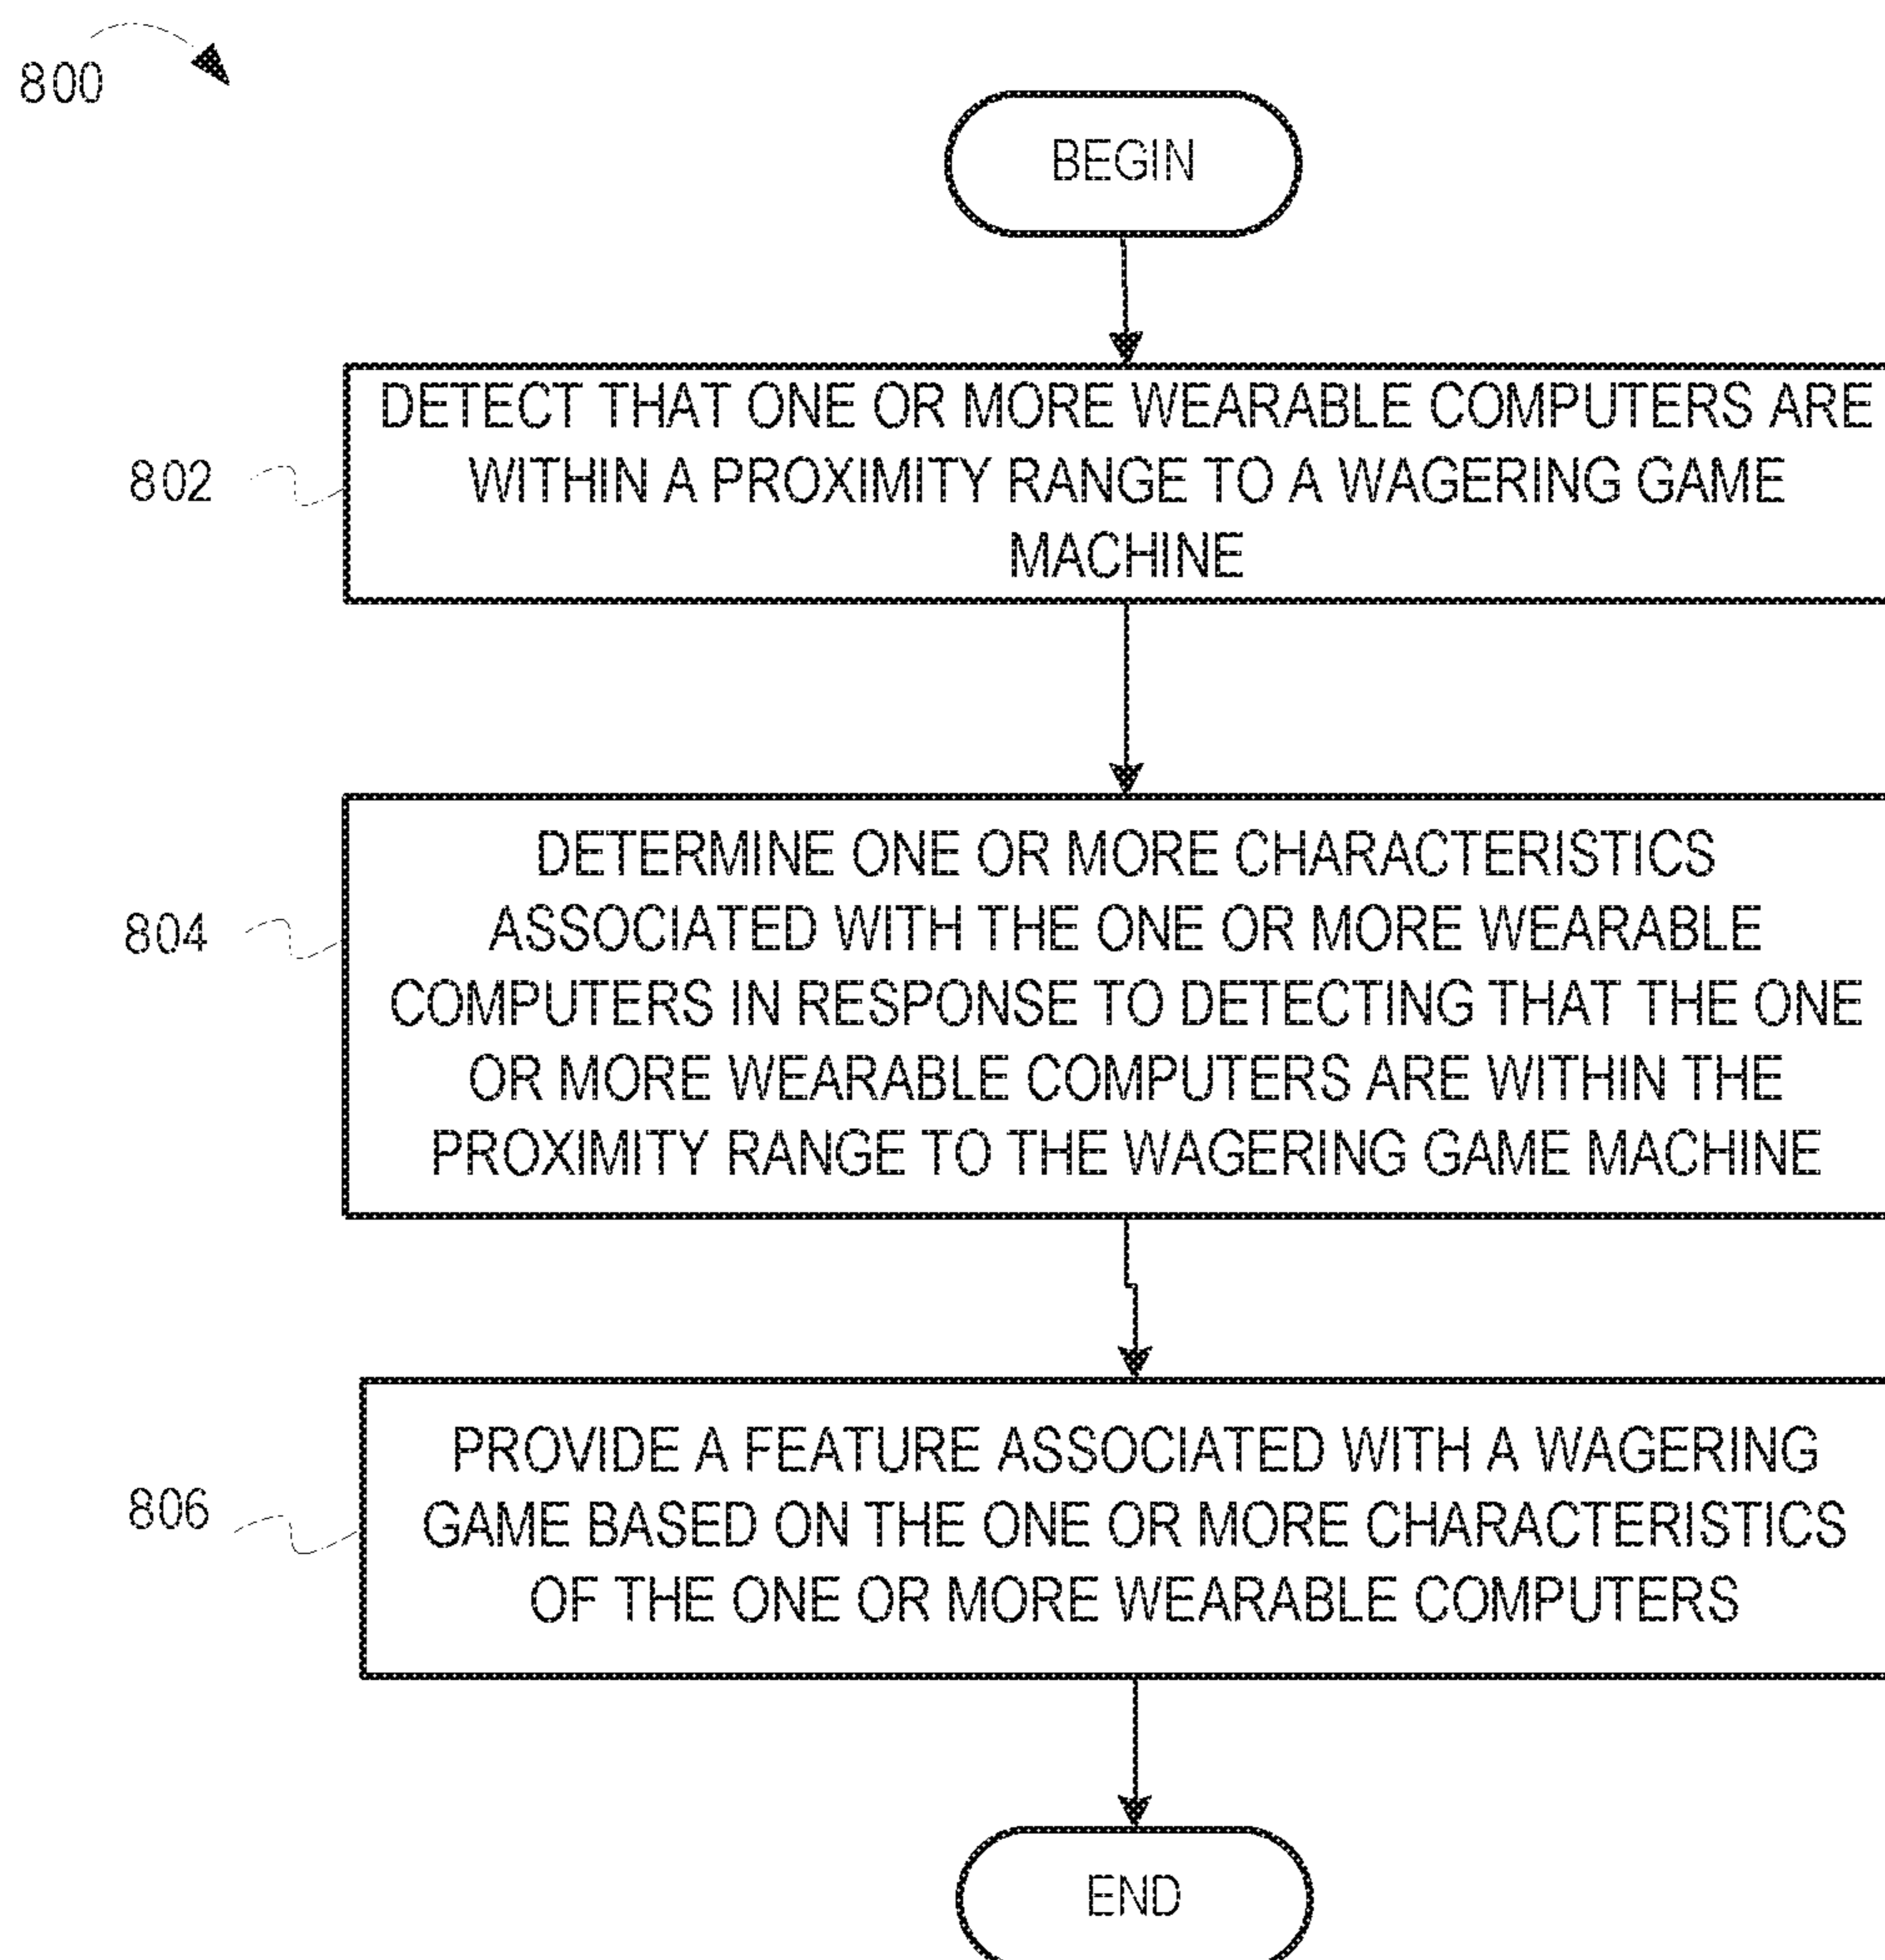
800

BEGIN

802

DETECT THAT ONE OR MORE WEARABLE COMPUTERS ARE WITHIN A PROXIMITY RANGE TO A WAGERING GAME MACHINE

804

DETERMINE ONE OR MORE CHARACTERISTICS ASSOCIATED WITH THE ONE OR MORE WEARABLE COMPUTERS IN RESPONSE TO DETECTING THAT THE ONE OR MORE WEARABLE COMPUTERS ARE WITHIN THE PROXIMITY RANGE TO THE WAGERING GAME MACHINE

806

PROVIDE A FEATURE ASSOCIATED WITH A WAGERING GAME BASED ON THE ONE OR MORE CHARACTERISTICS OF THE ONE OR MORE WEARABLE COMPUTERS

END